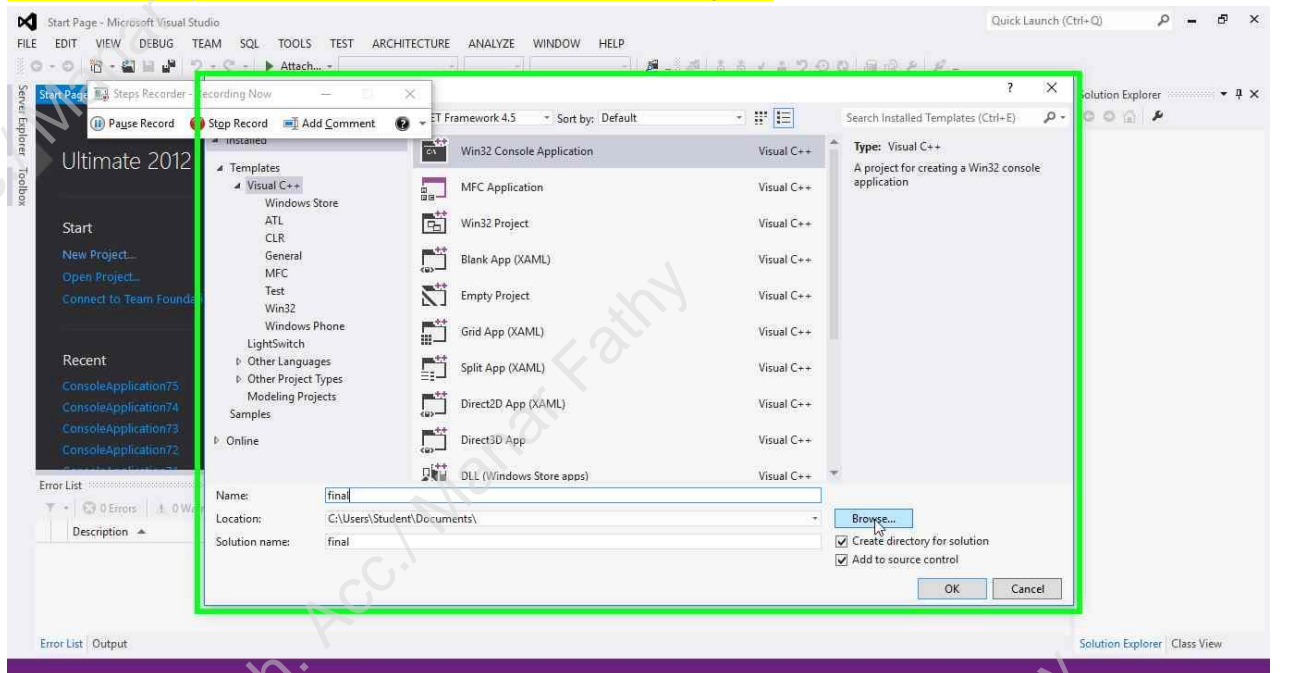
Start Page - Microsoft Visual Studio

Quick Launch (Ctrl+Q)

FILE EDIT VIEW DEBUG TEAM SQL TOOLS TEST ARCHITECTURE ANALYZE WINDOW HELP

Attach...

Server Explorer Toolbox

Start Page

Steps Recorder - Recording Now

Pause Record Stop Record Add Comment

Ultimate 2012

Start

New Project...

Open Project...

Connect to Team Founda

Recent

ConsoleApplication75

ConsoleApplication74

ConsoleApplication73

ConsoleApplication72

Error List

0 Errors 0 W

Description

Error List Output

?

ET Framework 4.5 Sort by: Default

Search Installed Templates (Ctrl+E)

Installed

Templates

Visual C++

Windows Store

ATL

CLR

General

MFC

Test

Win32

Windows Phone

LightSwitch

Other Languages

Other Project Types

Modeling Projects

Samples

Online

| Win32 Console Application | Visual C++ |
|---|---|
| MFC Application | Visual C++ |
| Win32 Project | Visual C++ |
| Blank App (XAML) | Visual C++ |
| Empty Project | Visual C++ |
| Grid App (XAML) | Visual C++ |
| Split App (XAML) | Visual C++ |
| Direct2D App (XAML) | Visual C++ |
| Direct3D App | Visual C++ |
| DLL (Windows Store apps) | Visual C++ |

Type: Visual C++

A project for creating a Win32 console application

Name: final

Location: C:\Users\Student\Documents\

Browse...

Solution name: final

Create directory for solution

Add to source control

OK Cancel

Solution Explorer

Solution Explorer Class View

Eng. Acc./ Manar Fathy